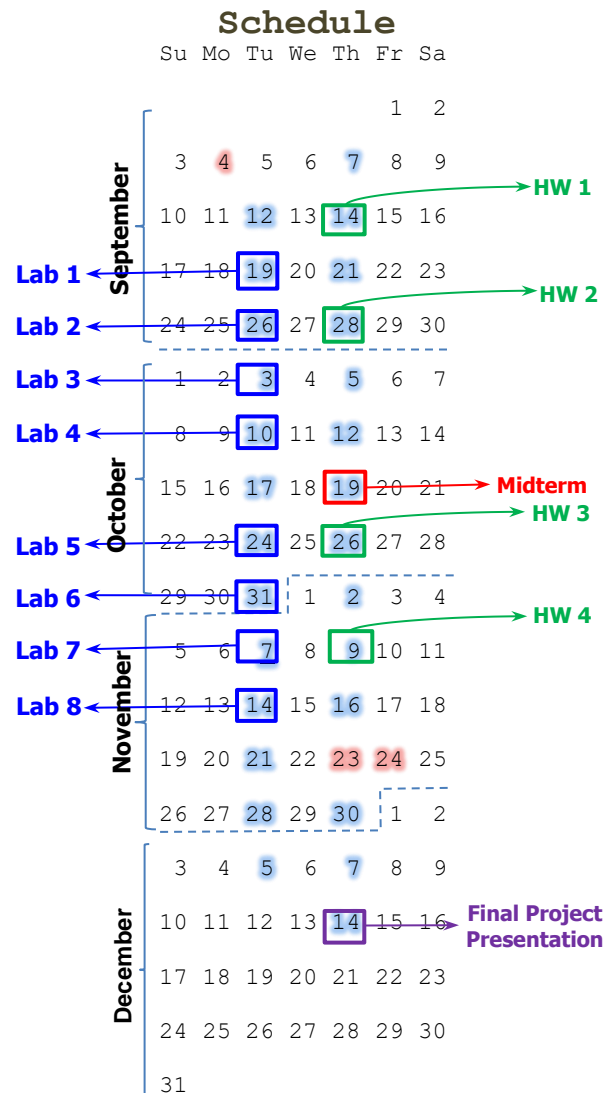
Schedule

| Su | Mo | Tu | We | Th | Fr | Sa |
|---|---|---|---|---|---|---|
| | | | | | 1 | 2 |
| 3 | 4 | 5 | 6 | 7 | 8 | 9 |
| 10 | 11 | 12 | 13 | 14 | 15 | 16 |
| 17 | 18 | 19 | 20 | 21 | 22 | 23 |
| 24 | 25 | 26 | 27 | 28 | 29 | 30 |
| 1 | 2 | 3 | 4 | 5 | 6 | 7 |
| 8 | 9 | 10 | 11 | 12 | 13 | 14 |
| 15 | 16 | 17 | 18 | 19 | 20 | 21 |
| 22 | 23 | 24 | 25 | 26 | 27 | 28 |
| 29 | 30 | 31 | 1 | 2 | 3 | 4 |
| 5 | 6 | 7 | 8 | 9 | 10 | 11 |
| 12 | 13 | 14 | 15 | 16 | 17 | 18 |
| 19 | 20 | 21 | 22 | 23 | 24 | 25 |
| 26 | 27 | 28 | 29 | 30 | 1 | 2 |
| 3 | 4 | 5 | 6 | 7 | 8 | 9 |
| 10 | 11 | 12 | 13 | 14 | 15 | 16 |
| 17 | 18 | 19 | 20 | 21 | 22 | 23 |
| 24 | 25 | 26 | 27 | 28 | 29 | 30 |
| 31 | | | | | | |

September
October
November
December

HW 1
Lab 1
Lab 2
HW 2
Lab 3
Lab 4
Midterm
Lab 5
HW 3
Lab 6
HW 4
Lab 7
Lab 8
Final Project Presentation